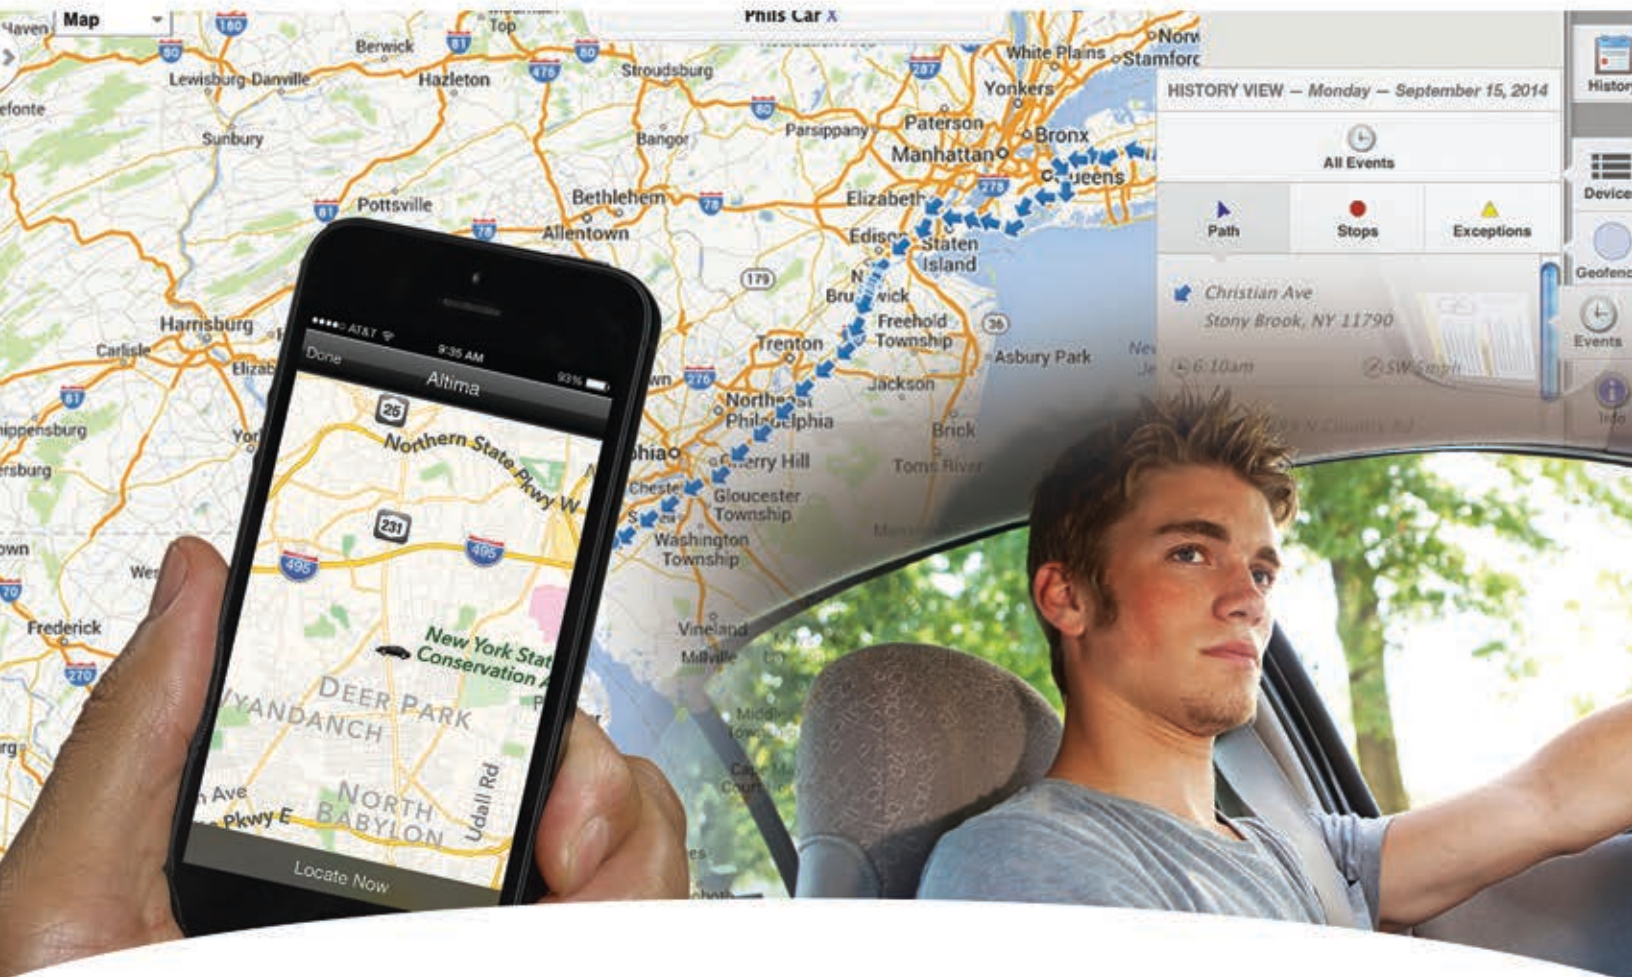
Map
Phils Car X
Haven
efonte
Lewisburg-Danville
Berwick
Hazleton
Stroudsburg
Sunbury
Bangor
Parsippany
Paterson
Yonkers
White Plains
Stamford
Norw
Bronx
Manhattan
Queens
Elizabeth
Edison
Staten Island
Pottsville
Bethlehem
Allentown
Harrisburg
Carlisle
New Brunswick
Freehold Township
Asbury Park
Trenton
Jackson
Northeast Philadelphia
Cherry Hill
Gloucester Township
Washington Township
Brick
Toms River
Vineland
Millville
Frederick
ippensburg
rsburg
own
HISTORY VIEW — Monday — September 15, 2014
All Events
Path
Stops
Exceptions
Christian Ave
Stony Brook, NY 11790
6:10am
History
Devices
Geofence
Events
Info
AT&T
9:35 AM
93%
Done
Altima
Northern State Pkwy W
New York State Conservation
Deer Park
Wyandanch
North Babylon
Udall Rd
Pkwy E
Ave
Locate Now